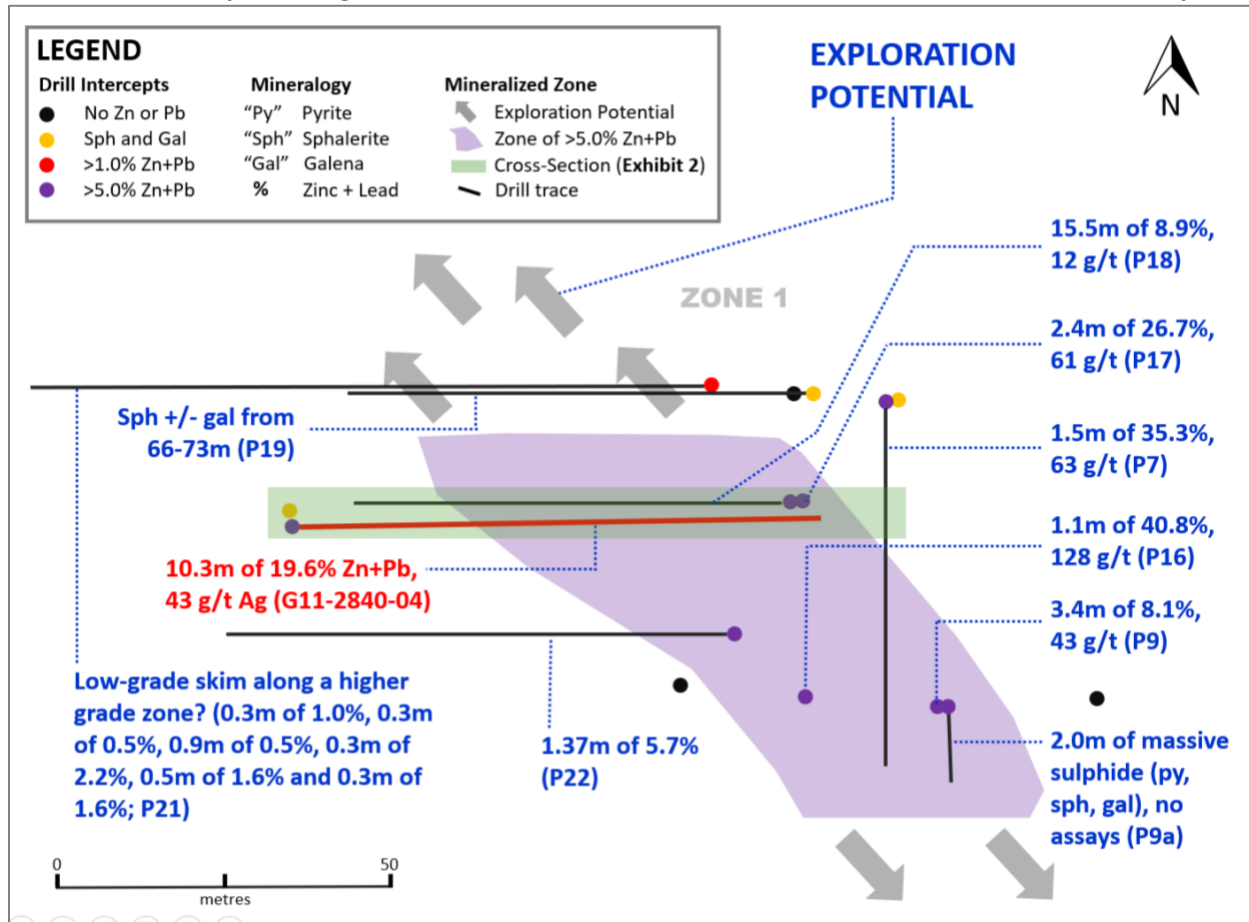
LEGEND

Drill Intercepts
No Zn or Pb
Sph and Gal
>1.0% Zn+Pb
>5.0% Zn+Pb

Mineralogy
"Py" Pyrite
"Sph" Sphalerite
"Gal" Galena
% Zinc + Lead

Mineralized Zone
Exploration Potential
Zone of >5.0% Zn+Pb
Cross-Section (Exhibit 2)
Drill trace

EXPLORATION POTENTIAL

N

ZONE 1

15.5m of 8.9%, 12 g/t (P18)

2.4m of 26.7%, 61 g/t (P17)

Sph +/- gal from 66-73m (P19)

1.5m of 35.3%, 63 g/t (P7)

1.1m of 40.8%, 128 g/t (P16)

10.3m of 19.6% Zn+Pb, 43 g/t Ag (G11-2840-04)

3.4m of 8.1%, 43 g/t (P9)

Low-grade skim along a higher grade zone? (0.3m of 1.0%, 0.3m of 0.5%, 0.9m of 0.5%, 0.3m of 2.2%, 0.5m of 1.6% and 0.3m of 1.6%; P21)

1.37m of 5.7% (P22)

2.0m of massive sulphide (py, sph, gal), no assays (P9a)

0
50
metres